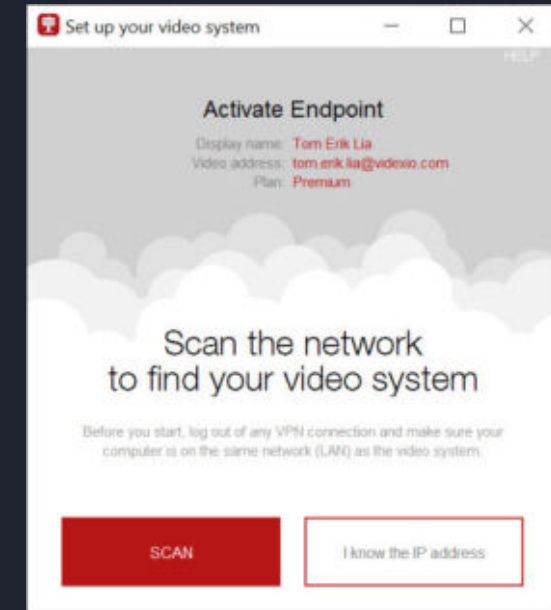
Set up your video system

HELP

Activate Endpoint

Display name: Tom Erik Lia
Video address: tom.erik.lia@videxio.com
Plan: Premium

Scan the network to find your video system

Before you start, log out of any VPN connection and make sure your computer is on the same network (LAN) as the video system.

SCAN

I know the IP address